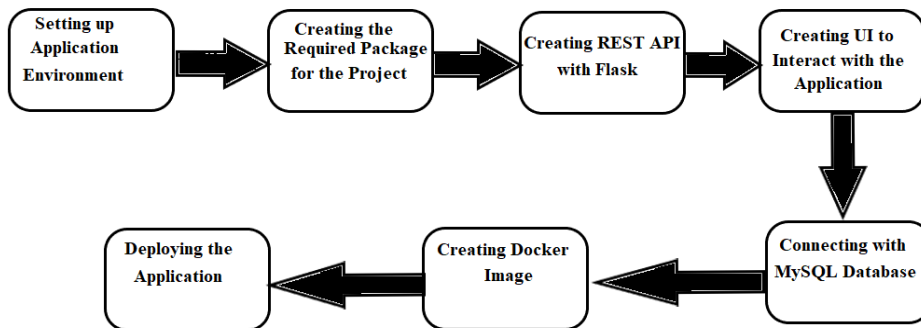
Setting up Application Environment

Creating the Required Package for the Project

Creating REST API with Flask

Creating UI to Interact with the Application

Connecting with MySQL Database

Creating Docker Image

Deploying the Application